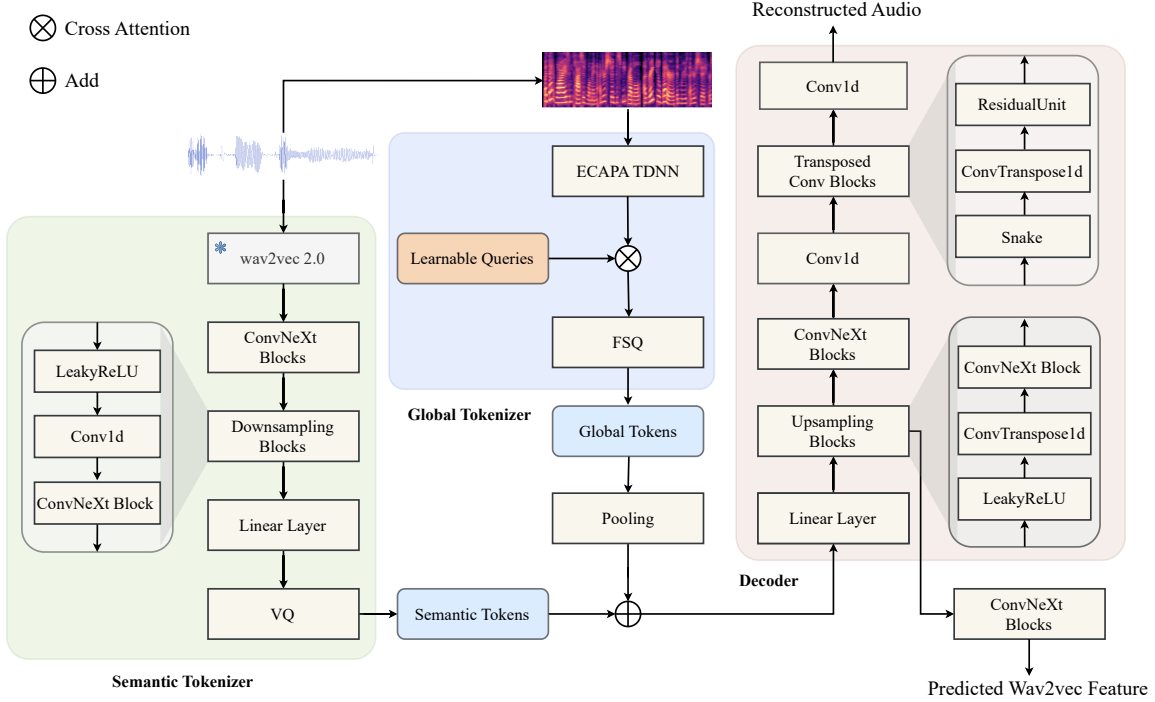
⊗ Cross Attention

⊕ Add

wav2vec 2.0

ConvNeXt Blocks

Downsampling Blocks

Linear Layer

VQ

LeakyReLU

Conv1d

ConvNeXt Block

Semantic Tokenizer

ECAPA TDNN

Learnable Queries

FSQ

Global Tokenizer

Global Tokens

Pooling

Semantic Tokens

Reconstructed Audio

Conv1d

Transposed Conv Blocks

Conv1d

ConvNeXt Blocks

Upsampling Blocks

Linear Layer

ResidualUnit

ConvTranspose1d

Snake

ConvNeXt Block

ConvTranspose1d

LeakyReLU

Decoder

ConvNeXt Blocks

Predicted Wav2vec Feature